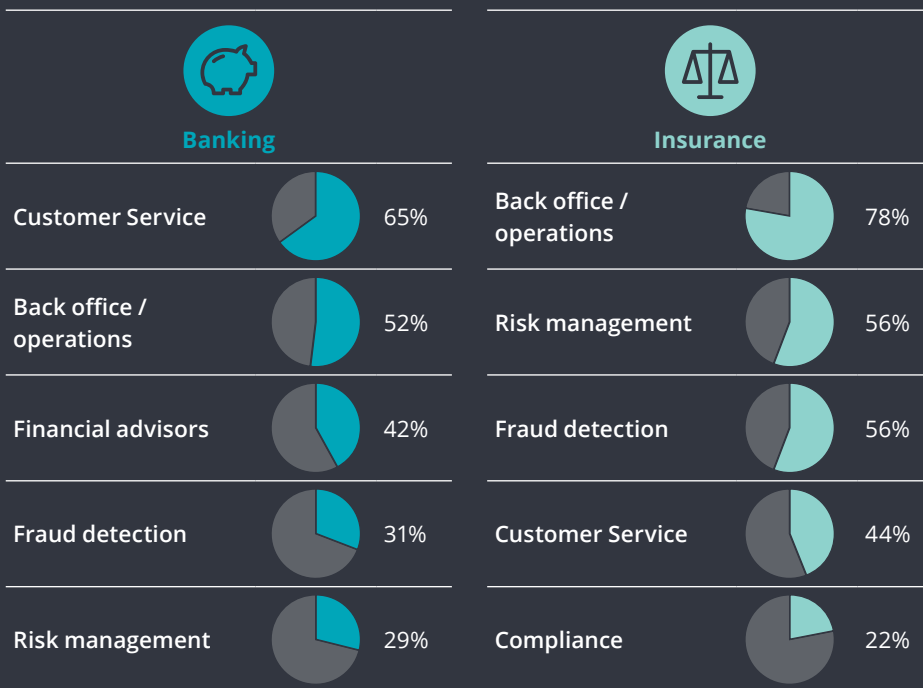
Banking

| | |
|---|---|
| Customer Service | 65% |
| Back office / operations | 52% |
| Financial advisors | 42% |
| Fraud detection | 31% |
| Risk management | 29% |

Insurance

| | |
|---|---|
| Back office / operations | 78% |
| Risk management | 56% |
| Fraud detection | 56% |
| Customer Service | 44% |
| Compliance | 22% |